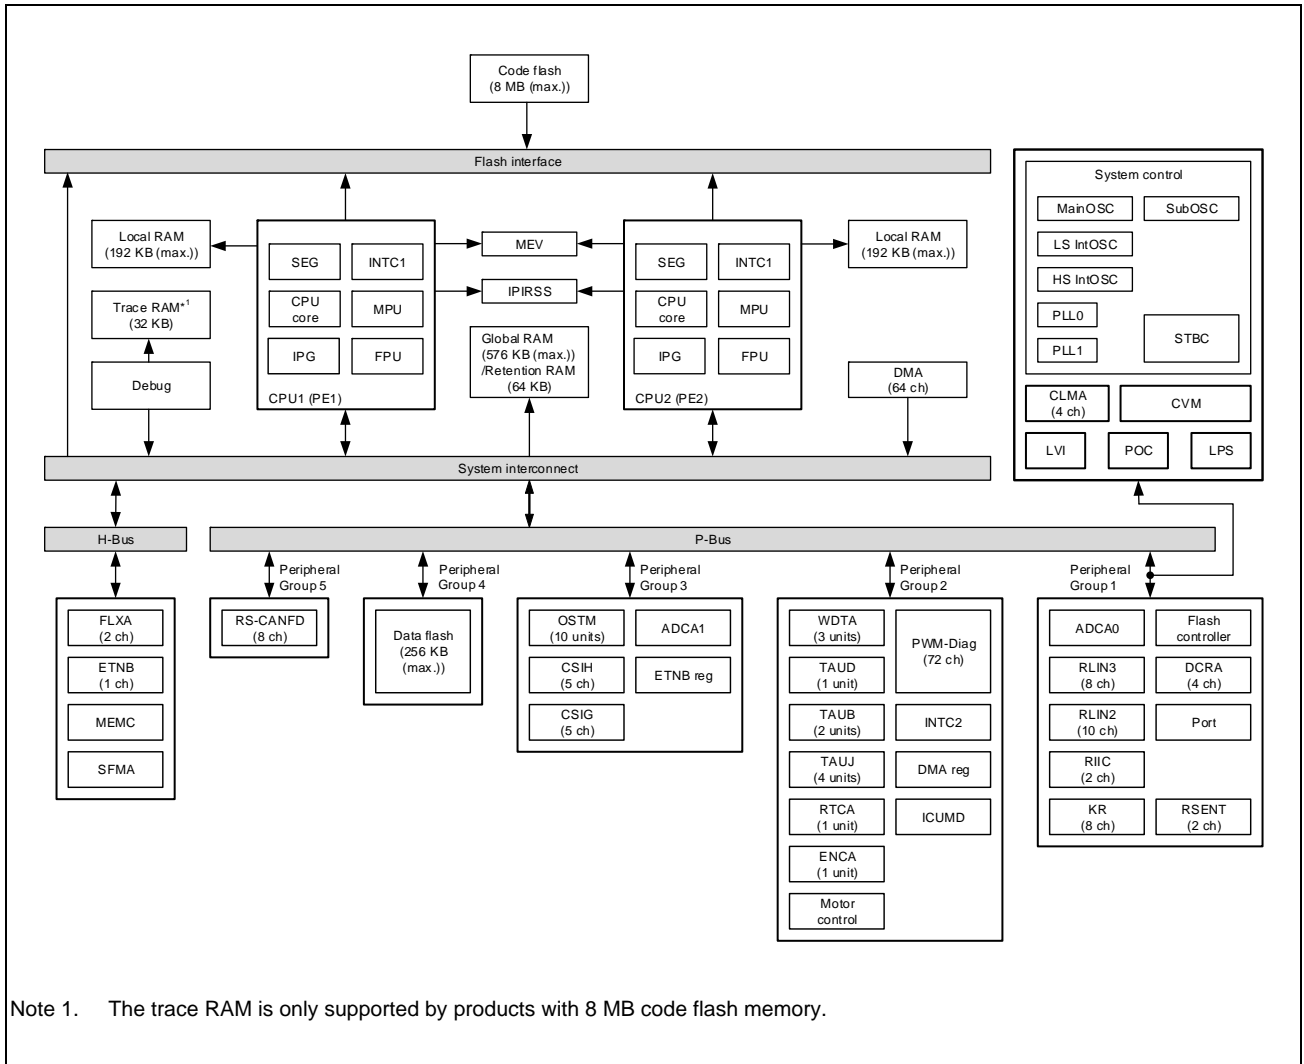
Code flash
(8 MB (max.))

Flash interface

Local RAM
(192 KB (max.))

SEG
INTC1
CPU core
MPU
IPG
FPU
CPU1 (PE1)

MEV
IPIRSS

Global RAM
(576 KB (max.))
/Retention RAM
(64 KB)

SEG
INTC1
CPU core
MPU
IPG
FPU
CPU2 (PE2)

Local RAM
(192 KB (max.))

Trace RAM*1
(32 KB)

Debug

DMA
(64 ch)

System control
MainOSC
SubOSC
LS IntOSC
HS IntOSC
PLL0
PLL1
STBC
CLMA
(4 ch)
CVM
LVI
POC
LPS

System interconnect

H-Bus
P-Bus

Peripheral Group 5
Peripheral Group 4
Peripheral Group 3
Peripheral Group 2
Peripheral Group 1

FLXA
(2 ch)
ETNB
(1 ch)
MEMC
SFMA

RS-CANFD
(8 ch)

Data flash
(256 KB
(max.))

OSTM
(10 units)
ADCA1
CSIH
(5 ch)
ETNB reg
CSIG
(5 ch)

WDTA
(3 units)
PWM-Diag
(72 ch)
TAUD
(1 unit)
TAUB
(2 units)
INTC2
TAUJ
(4 units)
DMA reg
RTCA
(1 unit)
ICUMD
ENCA
(1 unit)
Motor
control

ADCA0
Flash
controller
RLIN3
(8 ch)
DCRA
(4 ch)
RLIN2
(10 ch)
Port
RIIC
(2 ch)
KR
(8 ch)
RSENT
(2 ch)

Note 1. The trace RAM is only supported by products with 8 MB code flash memory.